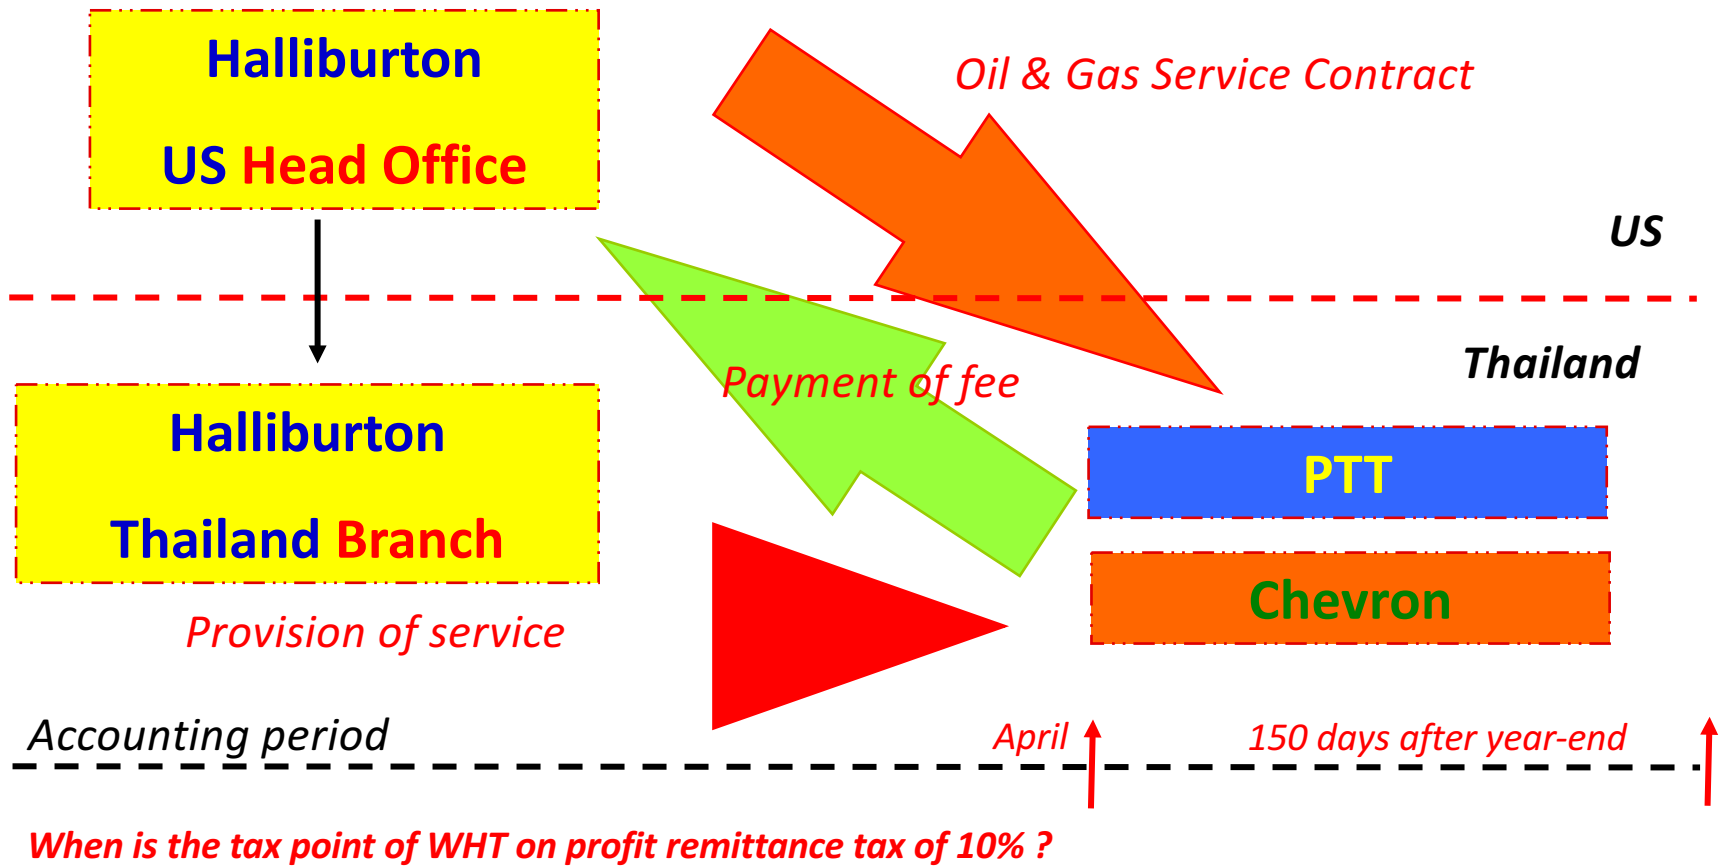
Halliburton

US Head Office

Oil & Gas Service Contract

US

Thailand

Halliburton

Thailand Branch

Payment of fee

PTT

Chevron

Provision of service

Accounting period

April

150 days after year-end

When is the tax point of WHT on profit remittance tax of 10% ?